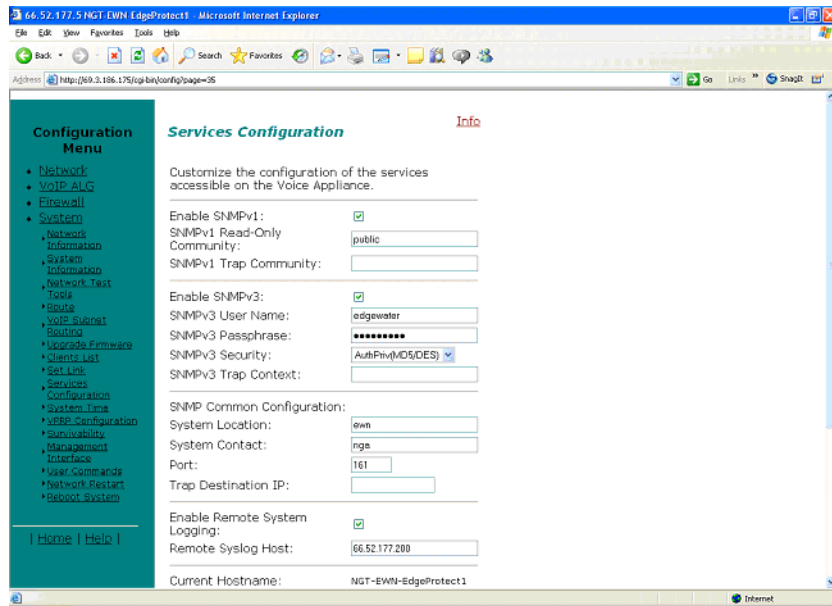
66.52.177.5 NGT-EWN EdgeProtect1 - Microsoft Internet Explorer

File Edit View Favorites Tools Help

Back Search Favorites

Address http://69.3.186.175/cgi-bin/config?page=35

Go Links SnagIt

Configuration Menu

- Network
- VoIP ALG
- Firewall
- System
  - Network Information
  - System Information
  - Network Test Tools
  - Route
  - VoIP Subnet Routing
  - Upgrade Firmware
  - Clients List
  - Set Link
  - Services Configuration
  - System Time
  - VRRP Configuration
  - Survivability
  - Management Interface
  - User Commands
  - Network Restart
  - Reboot System

| Home | Help |

Services Configuration

Info

Customize the configuration of the services accessible on the Voice Appliance.

Enable SNMPv1: ☑

SNMPv1 Read-Only Community: public

SNMPv1 Trap Community:

Enable SNMPv3: ☑

SNMPv3 User Name: edgewater

SNMPv3 Passphrase: ••••••••••

SNMPv3 Security: AuthPriv(MD5/DES)

SNMPv3 Trap Context:

SNMP Common Configuration:

System Location: ewn

System Contact: nga

Port: 161

Trap Destination IP:

Enable Remote System Logging: ☑

Remote Syslog Host: 66.52.177.200

Current Hostname: NGT-EWN-EdgeProtect1

Internet